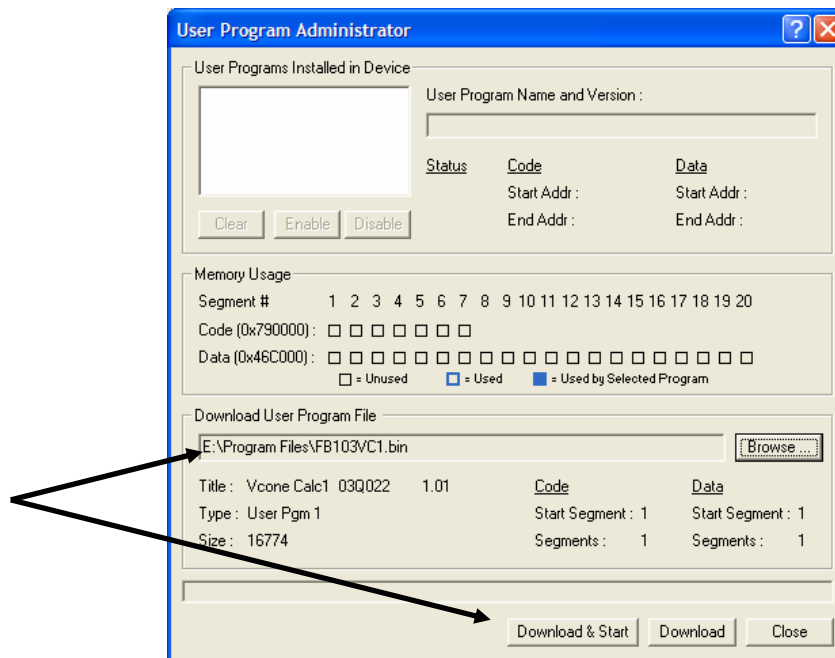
User Program Administrator

User Programs Installed in Device

User Program Name and Version :

Status

Code
Start Addr :
End Addr :

Data
Start Addr :
End Addr :

Clear Enable Disable

Memory Usage

Segment # 1 2 3 4 5 6 7 8 9 10 11 12 13 14 15 16 17 18 19 20

Code (0x790000) :

Data (0x46C000) :

= Unused = Used = Used by Selected Program

Download User Program File

E:\Program Files\FB103VC1.bin

Browse ...

Title : Vcone Calc1 03Q022 1.01

Type : User Pgm 1

Size : 16774

Code
Start Segment : 1
Segments : 1

Data
Start Segment : 1
Segments : 1

Download & Start Download Close